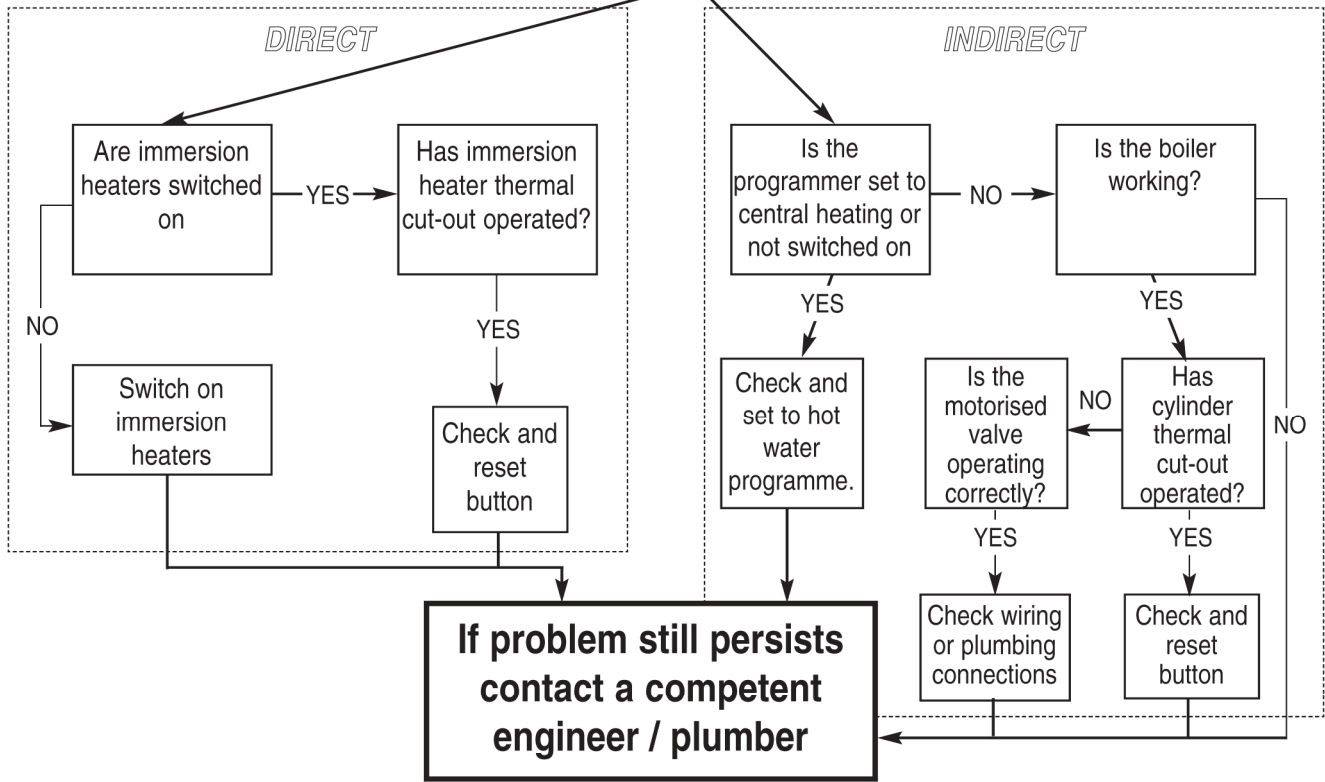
DIRECT

Are immersion heaters switched on

YES

Has immersion heater thermal cut-out operated?

NO

YES

Switch on immersion heaters

Check and reset button

INDIRECT

Is the programmer set to central heating or not switched on

NO

Is the boiler working?

YES

YES

Check and set to hot water programme.

Is the motorised valve operating correctly?

NO

Has cylinder thermal cut-out operated?

NO

YES

YES

Check wiring or plumbing connections

Check and reset button

If problem still persists contact a competent engineer / plumber